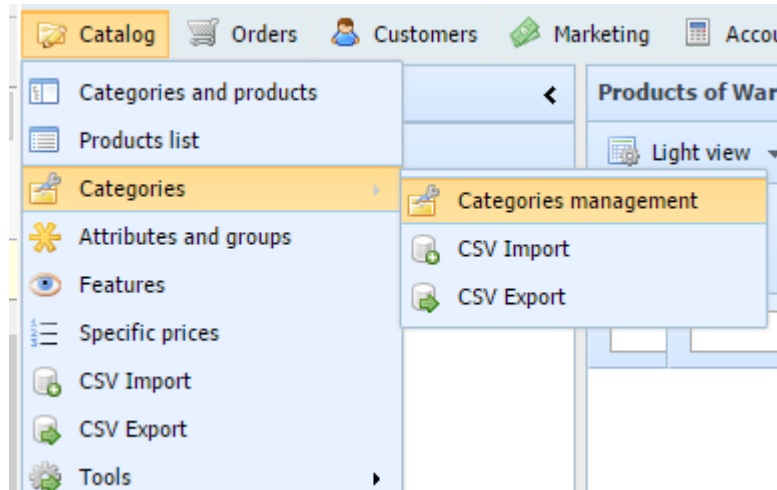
Catalog Orders Customers Marketing Accou

Categories and products
Products list
Categories
Attributes and groups
Features
Specific prices
CSV Import
CSV Export
Tools

Categories management
CSV Import
CSV Export

Products of War
Light view